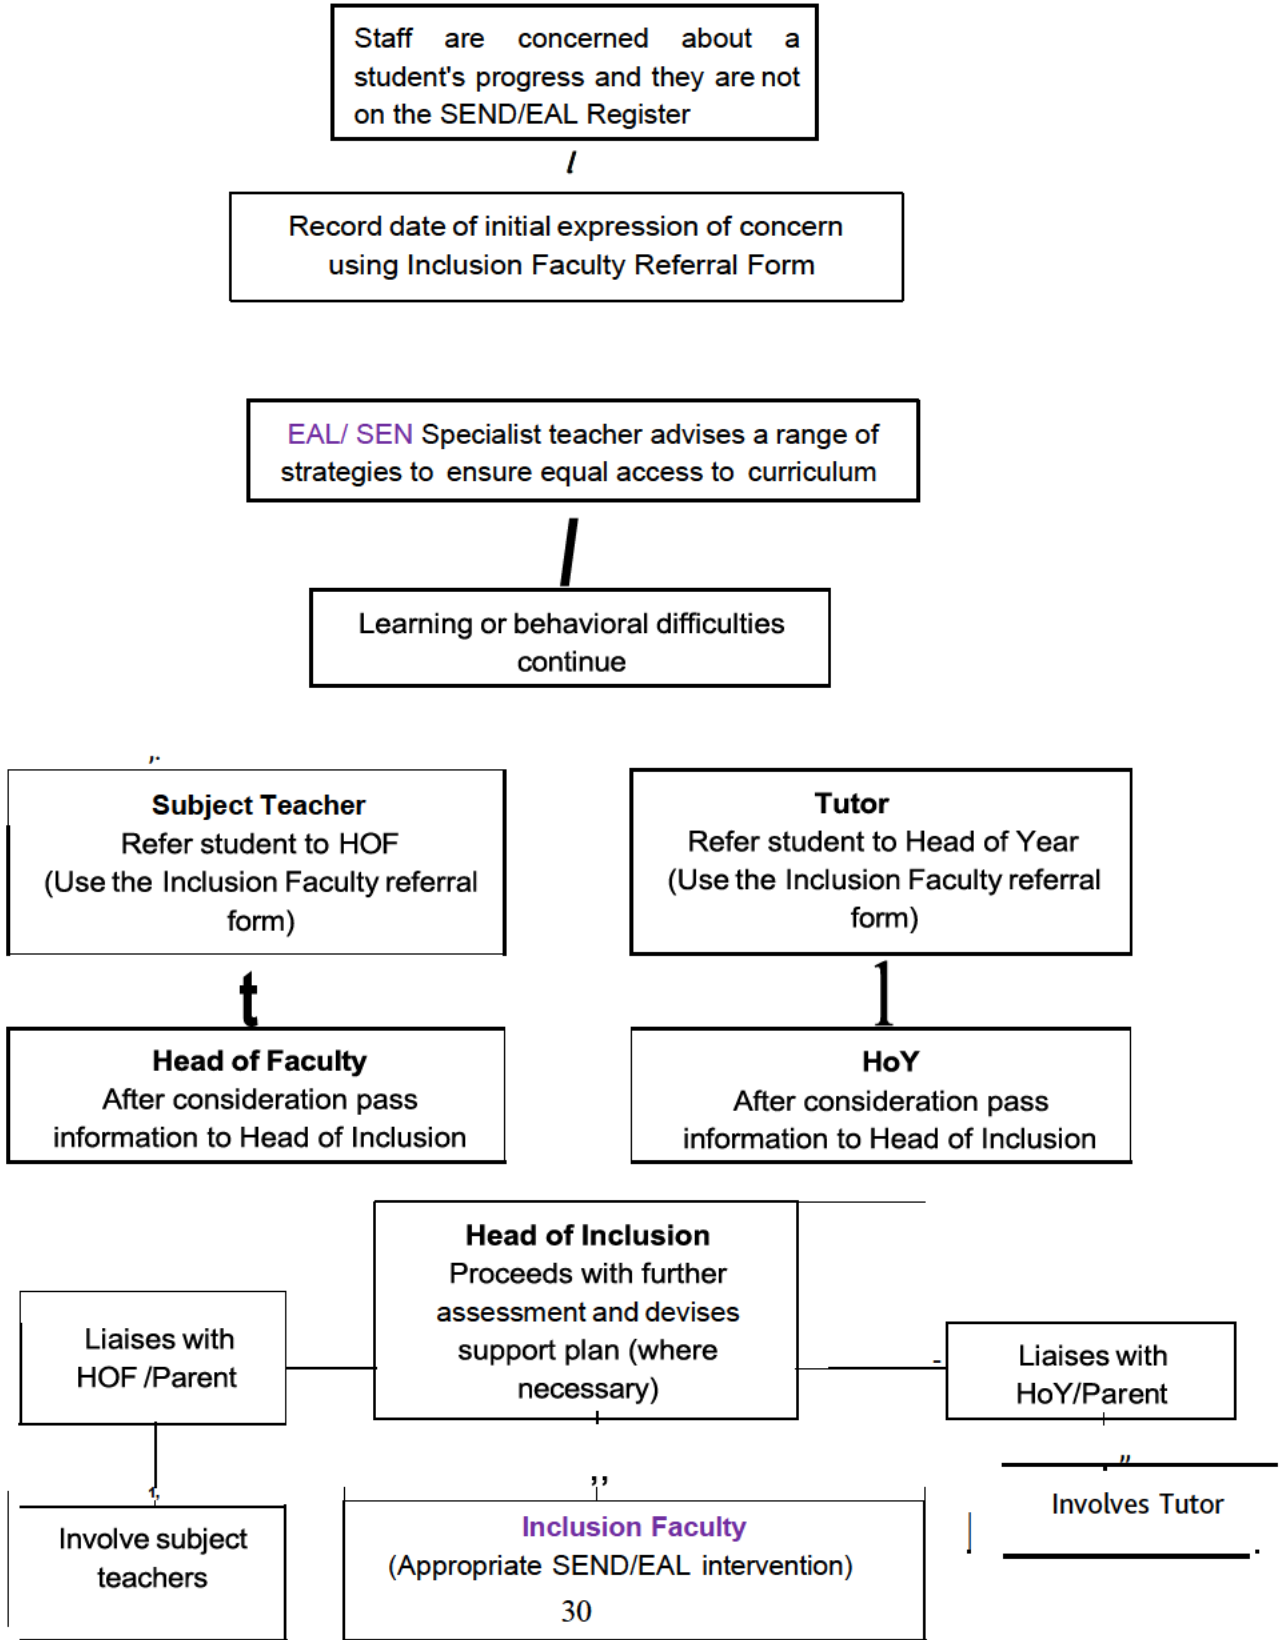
Staff are concerned about a student's progress and they are not on the SEND/EAL Register

Record date of initial expression of concern using Inclusion Faculty Referral Form

EAL/ SEN Specialist teacher advises a range of strategies to ensure equal access to curriculum

Learning or behavioral difficulties continue

**Subject Teacher**
Refer student to HOF
(Use the Inclusion Faculty referral form)

**Tutor**
Refer student to Head of Year
(Use the Inclusion Faculty referral form)

**Head of Faculty**
After consideration pass information to Head of Inclusion

**HoY**
After consideration pass information to Head of Inclusion

**Head of Inclusion**
Proceeds with further assessment and devises support plan (where necessary)

Liaises with HOF /Parent

Liaises with HoY/Parent

Involve subject teachers

Inclusion Faculty
(Appropriate SEND/EAL intervention)

Involves Tutor

30